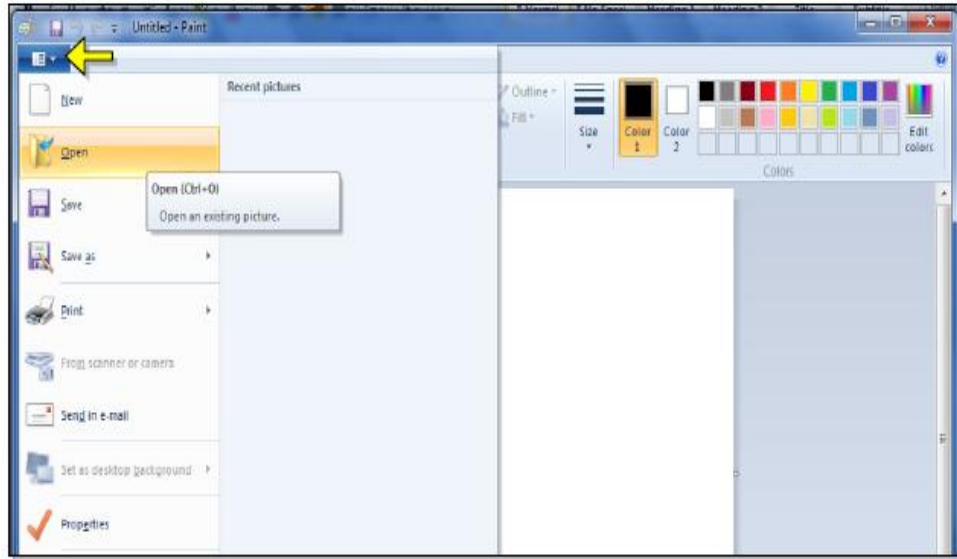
Untitled - Paint

New

Recent pictures

Open

Open (Ctrl+O)

Open an existing picture.

Save

Save as

Print

From scanner or camera

Send in e-mail

Set as desktop background

Properties

Outline

Fill

Size

Color 1

Color 2

Edit colors

Colors